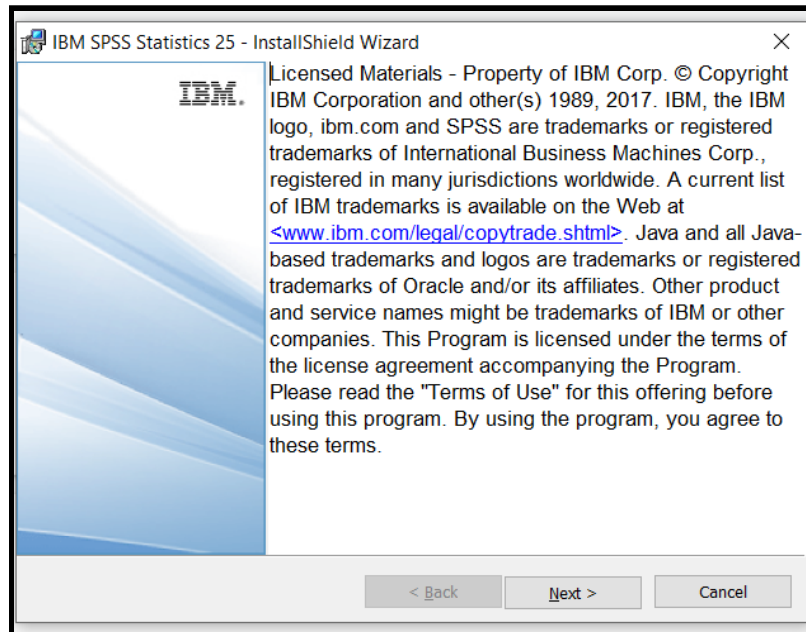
IBM SPSS Statistics 25 - InstallShield Wizard

×

IBM.

Licensed Materials - Property of IBM Corp. © Copyright IBM Corporation and other(s) 1989, 2017. IBM, the IBM logo, ibm.com and SPSS are trademarks or registered trademarks of International Business Machines Corp., registered in many jurisdictions worldwide. A current list of IBM trademarks is available on the Web at <www.ibm.com/legal/copytrade.shtml>. Java and all Java-based trademarks and logos are trademarks or registered trademarks of Oracle and/or its affiliates. Other product and service names might be trademarks of IBM or other companies. This Program is licensed under the terms of the license agreement accompanying the Program. Please read the "Terms of Use" for this offering before using this program. By using the program, you agree to these terms.

< Back

Next >

Cancel